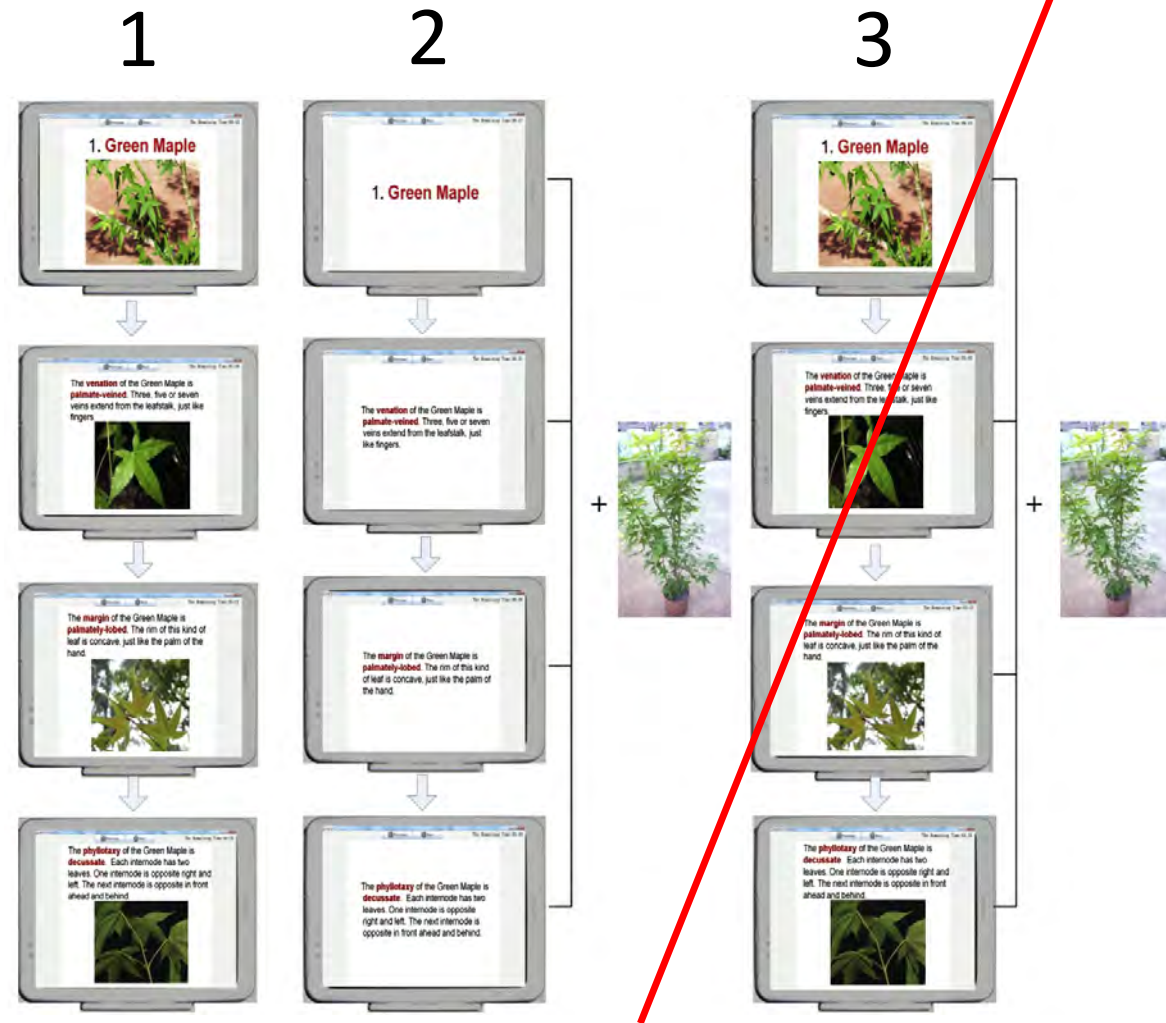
1

2

3

1. Green Maple

The venation of the Green Maple is palmate-veined. Three, five or seven veins extend from the leafstalk, just like fingers.

The margin of the Green Maple is palmately-lobed. The rim of this kind of leaf is concave, just like the palm of the hand.

The phyllotaxy of the Green Maple is decussate. Each internode has two leaves. One internode is opposite right and left. The next internode is opposite in front ahead and behind.

1. Green Maple

The venation of the Green Maple is palmate-veined. Three, five or seven veins extend from the leafstalk, just like fingers.

The margin of the Green Maple is palmately-lobed. The rim of this kind of leaf is concave, just like the palm of the hand.

The phyllotaxy of the Green Maple is decussate. Each internode has two leaves. One internode is opposite right and left. The next internode is opposite in front ahead and behind.

+

1. Green Maple

The venation of the Green Maple is palmate-veined. Three, five or seven veins extend from the leafstalk, just like fingers.

The margin of the Green Maple is palmately-lobed. The rim of this kind of leaf is concave, just like the palm of the hand.

The phyllotaxy of the Green Maple is decussate. Each internode has two leaves. One internode is opposite right and left. The next internode is opposite in front ahead and behind.

+